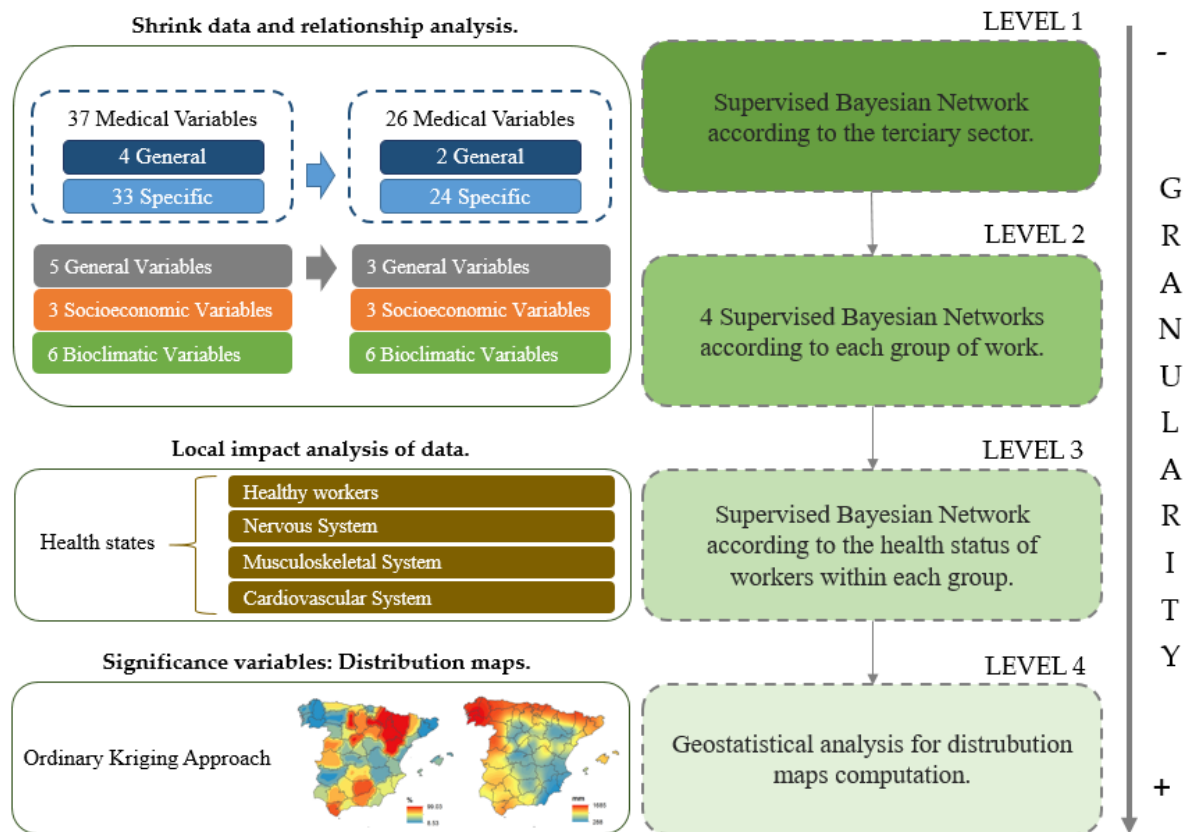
Shrink data and relationship analysis.

37 Medical Variables
4 General
33 Specific

26 Medical Variables
2 General
24 Specific

5 General Variables
3 Socioeconomic Variables
6 Bioclimatic Variables

3 General Variables
3 Socioeconomic Variables
6 Bioclimatic Variables

Local impact analysis of data.

Health states
Healthy workers
Nervous System
Musculoskeletal System
Cardiovascular System

Significance variables: Distribution maps.

Ordinary Kriging Approach

LEVEL 1
Supervised Bayesian Network according to the terciary sector.

LEVEL 2
4 Supervised Bayesian Networks according to each group of work.

LEVEL 3
Supervised Bayesian Network according to the health status of workers within each group.

LEVEL 4
Geostatistical analysis for distrubution maps computation.

-
G R A N U L A R I T Y
+